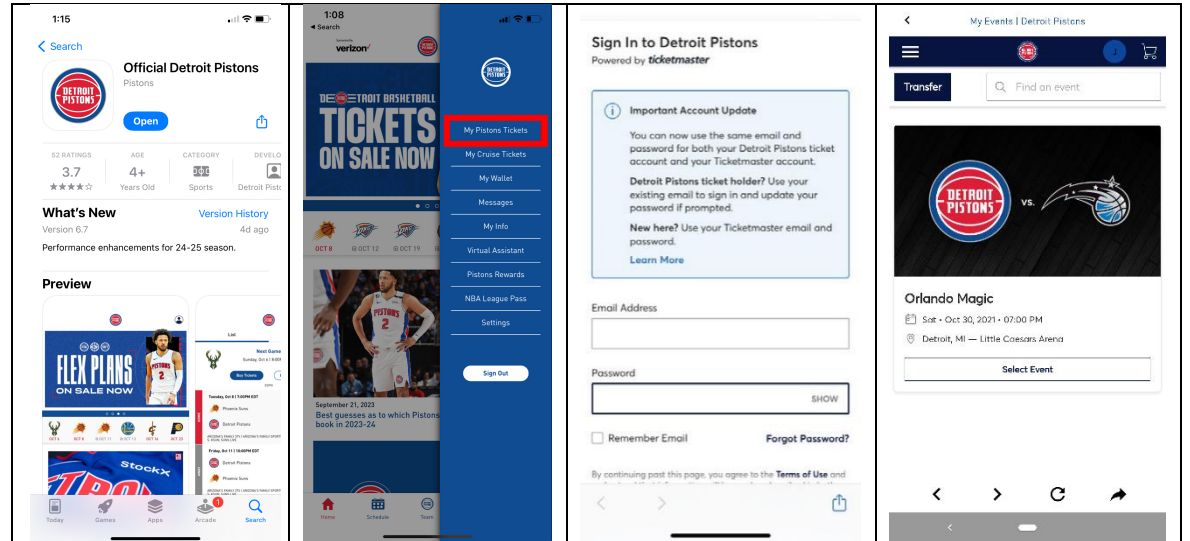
1:15

Search

Official Detroit Pistons

Pistons

Open

52 RATINGS
3.7
★★★★☆

AGE
4+
Years Old

CATEGORY
Sports

DEVELO
Detroit Pisto

What's New

Version History

Version 6.7

4d ago

Performance enhancements for 24-25 season.

Preview

FLEX PLANS
ON SALE NOW

Next Game

Buy Tickets

Tuesday, Oct 8 | 7:00 PM EDT

Phoenix Suns

Detroit Pistons

Friday, Oct 11 | 7:00 PM EDT

Detroit Pistons

Phoenix Suns

StockX

Today

Games

Apps

Arcade

Search

1:08

Search

verizon

DETROIT BASKETBALL
TICKETS
ON SALE NOW

OCT 8

OCT 12

OCT 19

September 21, 2023

Best guesses as to which Pistons book in 2023-24

Home

Schedule

Team

DETROIT PISTONS

My Pistons Tickets

My Cruise Tickets

My Wallet

Messages

My Info

Virtual Assistant

Pistons Rewards

NBA League Pass

Settings

Sign Out

Sign In to Detroit Pistons

Powered by ticketmaster

Important Account Update

You can now use the same email and password for both your Detroit Pistons ticket account and your Ticketmaster account.

Detroit Pistons ticket holder? Use your existing email to sign in and update your password if prompted.

New here? Use your Ticketmaster email and password.

Learn More

Email Address

Password

SHOW

Remember Email

Forgot Password?

By continuing past this page, you agree to the Terms of Use and

My Events | Detroit Pistons

Transfer

Find an event

DETROIT PISTONS

vs.

Orlando Magic

Sat • Oct 30, 2021 • 07:00 PM

Detroit, MI — Little Caesars Arena

Select Event